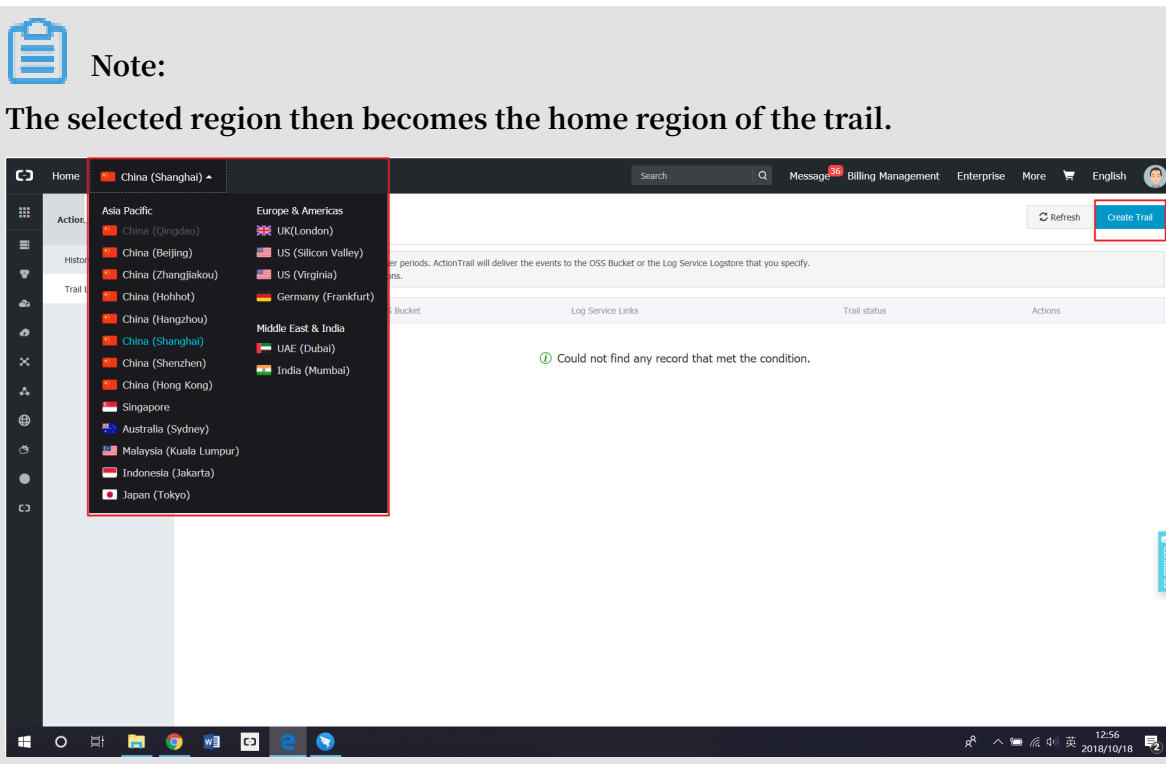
Note:

The selected region then becomes the home region of the trail.

Home China (Shanghai) Search Message 36 Billing Management Enterprise More English

Action... Refresh Create Trail

Histor

Trail L

Asia Pacific
China (Qingdao)
China (Beijing)
China (Zhangjiakou)
China (Hohhot)
China (Hangzhou)
China (Shanghai)
China (Shenzhen)
China (Hong Kong)
Singapore
Australia (Sydney)
Malaysia (Kuala Lumpur)
Indonesia (Jakarta)
Japan (Tokyo)

Europe & Americas
UK(London)
US (Silicon Valley)
US (Virginia)
Germany (Frankfurt)

Middle East & India
UAE (Dubai)
India (Mumbai)

er periods. ActionTrail will deliver the events to the OSS Bucket or the Log Service Logstore that you specify.
ons.

s Bucket Log Service Links Trail status Actions

Could not find any record that met the condition.

12:56 2018/10/18 英